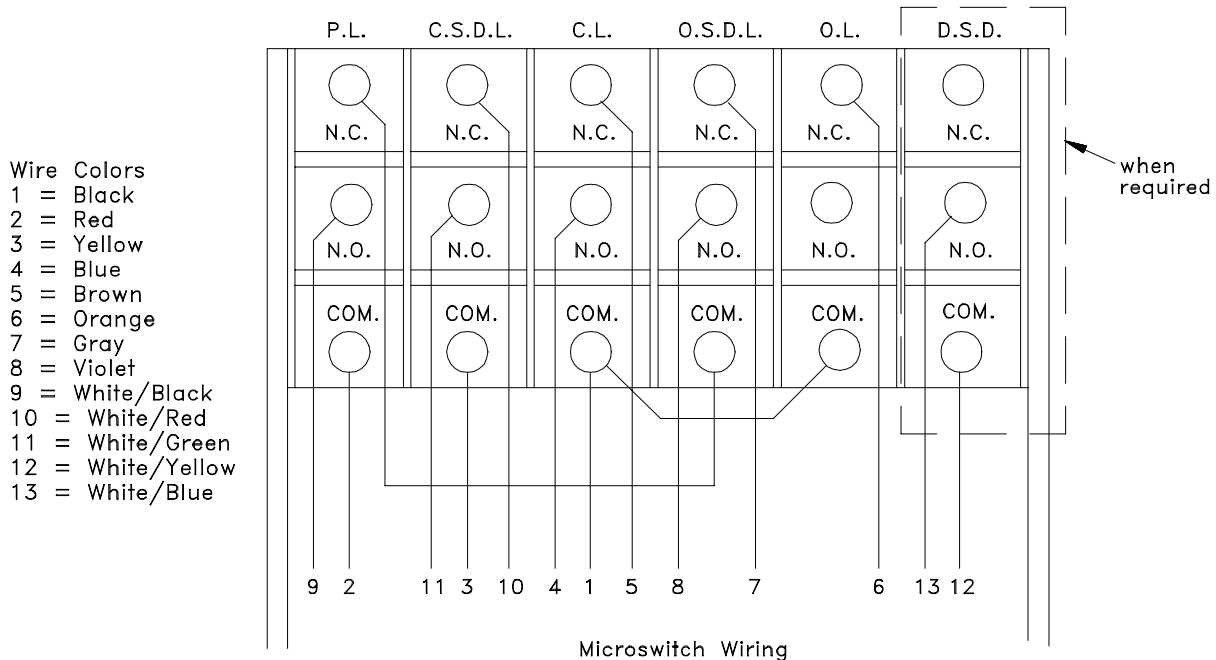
P.L. C.S.D.L. C.L. O.S.D.L. O.L. D.S.D.

N.C. N.C. N.C. N.C. N.C. N.C.

N.O. N.O. N.O. N.O. N.O. N.O.

COM. COM. COM. COM. COM. COM.

Wire Colors
1 = Black
2 = Red
3 = Yellow
4 = Blue
5 = Brown
6 = Orange
7 = Gray
8 = Violet
9 = White/Black
10 = White/Red
11 = White/Green
12 = White/Yellow
13 = White/Blue

when required

9 2 11 3 10 4 1 5 8 7 6 13 12

Microswitch Wiring